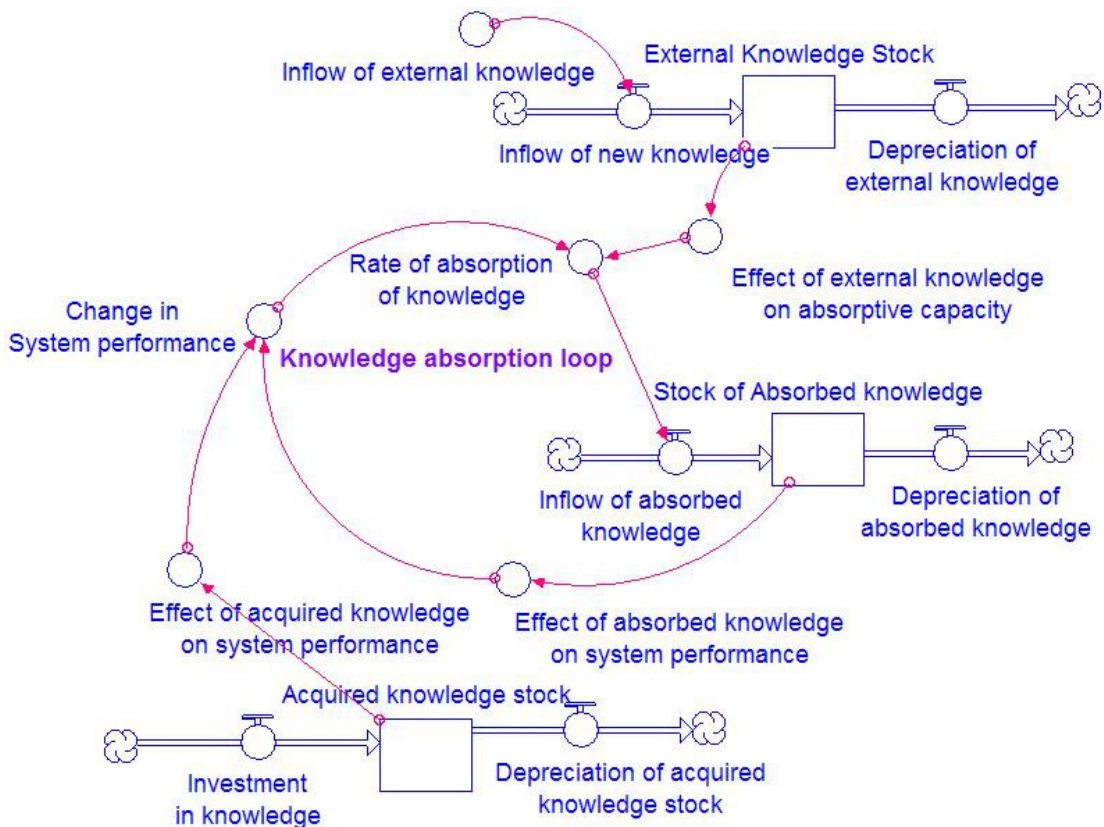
Inflow of external knowledge

External Knowledge Stock

Inflow of new knowledge

Depreciation of external knowledge

Rate of absorption of knowledge

Effect of external knowledge on absorptive capacity

Change in System performance

Knowledge absorption loop

Stock of Absorbed knowledge

Inflow of absorbed knowledge

Depreciation of absorbed knowledge

Effect of acquired knowledge on system performance

Effect of absorbed knowledge on system performance

Acquired knowledge stock

Investment in knowledge

Depreciation of acquired knowledge stock